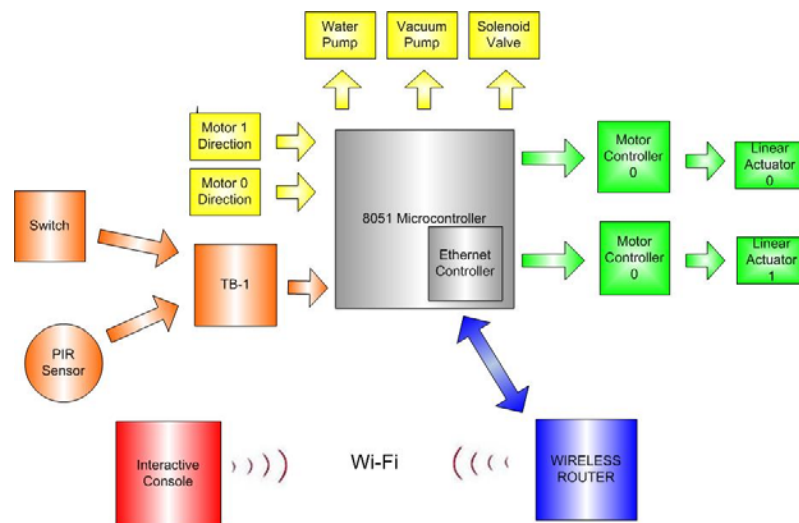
Water Pump

Vacuum Pump

Solenoid Valve

Motor 1 Direction

Motor 0 Direction

8051 Microcontroller

Ethernet Controller

Motor Controller 0

Linear Actuator 0

Motor Controller 0

Linear Actuator 1

Switch

TB-1

PIR Sensor

Interactive Console

Wi-Fi

WIRELESS ROUTER